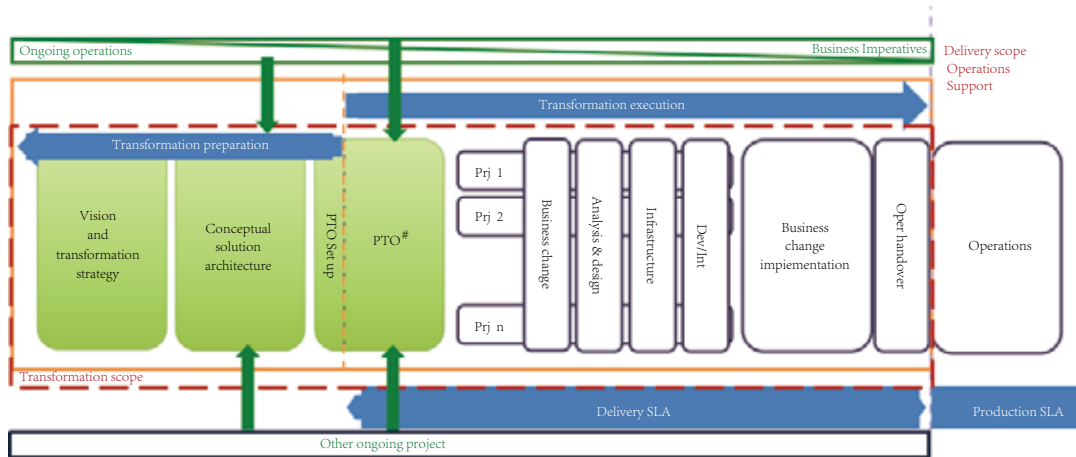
Ongoing operations

Business Imperatives

Delivery scope
Operations
Support

Transformation execution

Transformation preparation

Vision and transformation strategy

Conceptual solution architecture

PTO Set up

PTO$^{\#}$

Prj 1

Prj 2

Prj n

Business change

Analysis & design

Infrastructure

Dev/Int

Business change impiementation

Oper handover

Operations

Transformation scope

Delivery SLA

Production SLA

Other ongoing project